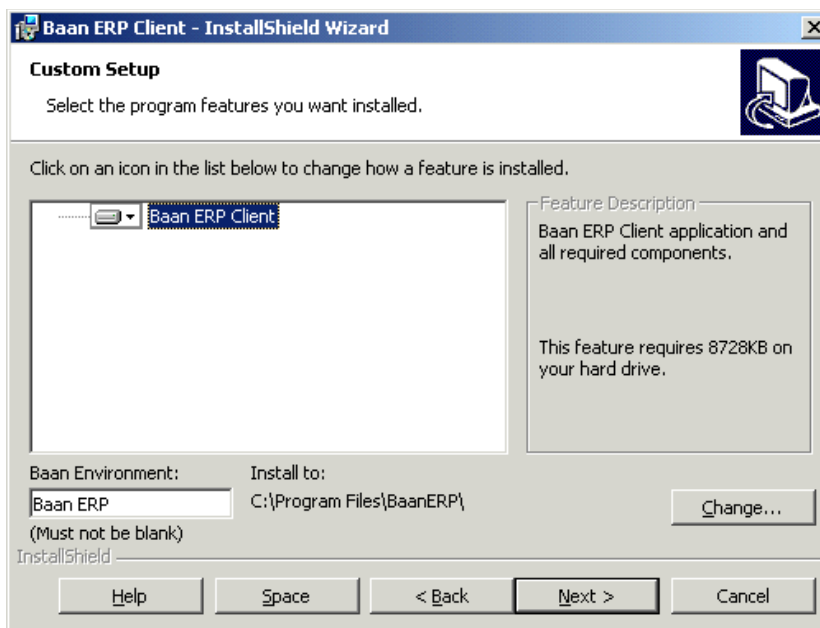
Baan ERP Client - InstallShield Wizard

Custom Setup

Select the program features you want installed.

Click on an icon in the list below to change how a feature is installed.

Baan ERP Client

Feature Description

Baan ERP Client application and all required components.

This feature requires 8728KB on your hard drive.

Baan Environment:

Baan ERP

(Must not be blank)

Install to:

C:\Program Files\BaanERP\

Change...

InstallShield

Help

Space

< Back

Next >

Cancel